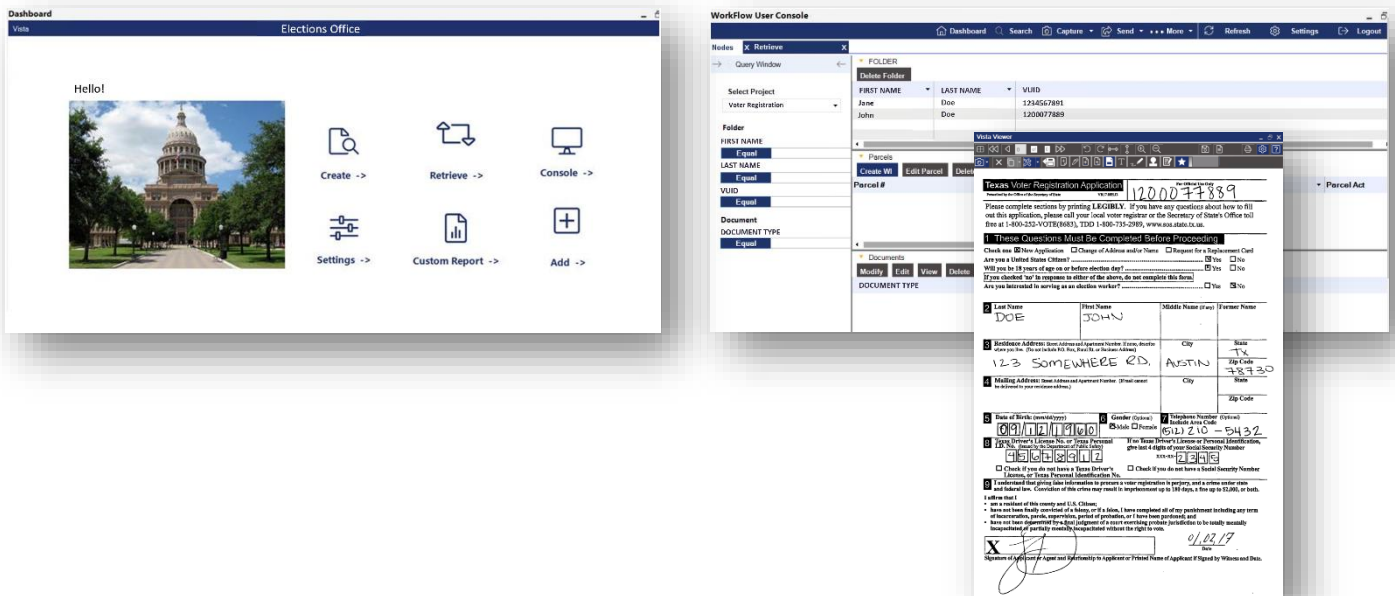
Dashboard

Vista

Elections Office

Hello!

Create ->

Retrieve ->

Console ->

Settings ->

Custom Report ->

Add ->

WorkFlow User Console

Dashboard Search Capture Send More Refresh Settings Logout

Nodes Retrieve

Query Window

Select Project

Voter Registration

Folder

FIRST NAME

Equal

LAST NAME

Equal

VUID

Equal

Document

DOCUMENT TYPE

Equal

FOLDER

Delete Folder

| FIRST NAME | LAST NAME | VUID |
|---|---|---|
| Jane | Doe | 1234567891 |
| John | Doe | 1200077889 |

Parcels

Create WI Edit Parcel Delete

Parcel #

Parcel Act

Documents

Modify Edit View Delete

DOCUMENT TYPE

Vista Viewer

Texas Voter Registration Application

For Official Use Only

1200077889

Please complete sections by printing LEGIBLY. If you have any questions about how to fill out this application, please call your local voter registrar or the Secretary of State's Office toll free at 1-800-252-VOTE(8683), TDD 1-800-735-2989, www.sos.state.tx.us.

1 These Questions Must Be Completed Before Proceeding

Check one: New Application Change of Address and/or Name Request for a Replacement Card

Are you a United States Citizen? Yes No

Will you be 18 years of age on or before election day? Yes No

If you checked "no" in response to either of the above, do not complete this form.

Are you interested in serving as an election worker? Yes No

2 Last Name DOE First Name JOHN Middle Name (If any) Former Name

3 Residence Address: Street Address and Apartment Number. 123 SOMEWHERE RD. City AUSTIN State TX Zip Code 78730

4 Mailing Address: Street Address and Apartment Number. City State Zip Code

5 Date of Birth: (mm/dd/yyyy) 09 12 1960

6 Gender (Optional) Male Female

7 Telephone Number (Optional) Include Area Code (512) 210 - 5432

8 Texas Driver's License No. or Texas Personal I.D. No. 45678912

If no Texas Driver's License or Personal Identification, give last 4 digits of your Social Security Number xxx-xx-2345

Check if you do not have a Texas Driver's License, or Texas Personal Identification No.

Check if you do not have a Social Security Number

9 I understand that giving false information to procure a voter registration is perjury, and a crime under state and federal law. Conviction of this crime may result in imprisonment up to 180 days, a fine up to $2,000, or both.

I affirm that I
• am a resident of this county and U.S. Citizen;
• have not been finally convicted of a felony, or if a felon, I have completed all of my punishment including any term of incarceration, parole, supervision, period of probation, or I have been pardoned; and
• have not been determined by a final judgment of a court exercising probate jurisdiction to be totally mentally incapacitated or partially mentally incapacitated without the right to vote.

X

01/02/17

Date

Signature of Applicant or Agent and Relationship to Applicant or Printed Name of Applicant if Signed by Witness and Date.